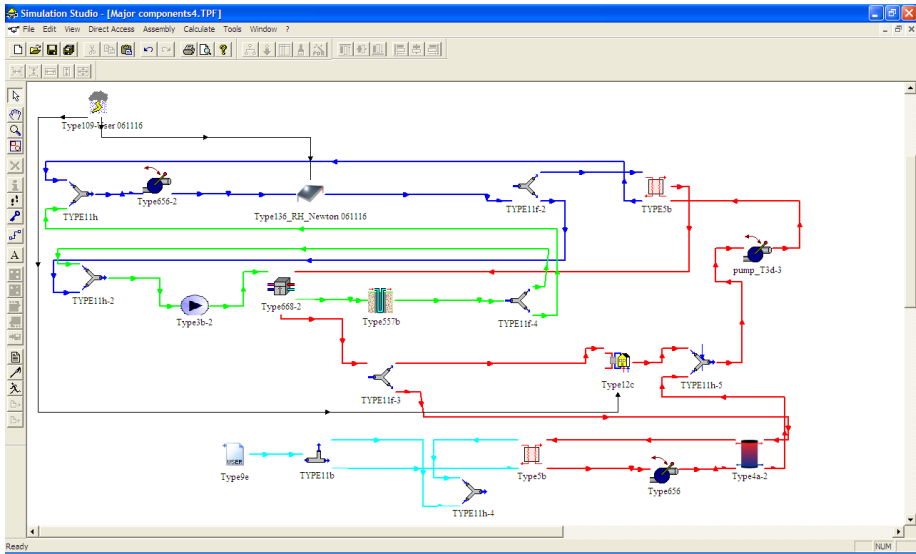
Simulation Studio - [Major components4.TPF]
File Edit View Direct Access Assembly Calculate Tools Window ?

Type109-User 061116
TYPE11h
Type656-2
Type136_RH_Newton 061116
TYPE11f-2
TYPE5b
pump_T3d-3
TYPE11h-2
Type3b-2
Type668-2
Type557b
TYPE11f-4
Type12c
TYPE11h-5
TYPE11f-3
Type9e
TYPE11b
Type5b
Type656
Type4a-2
TYPE11h-4

Ready
NUM